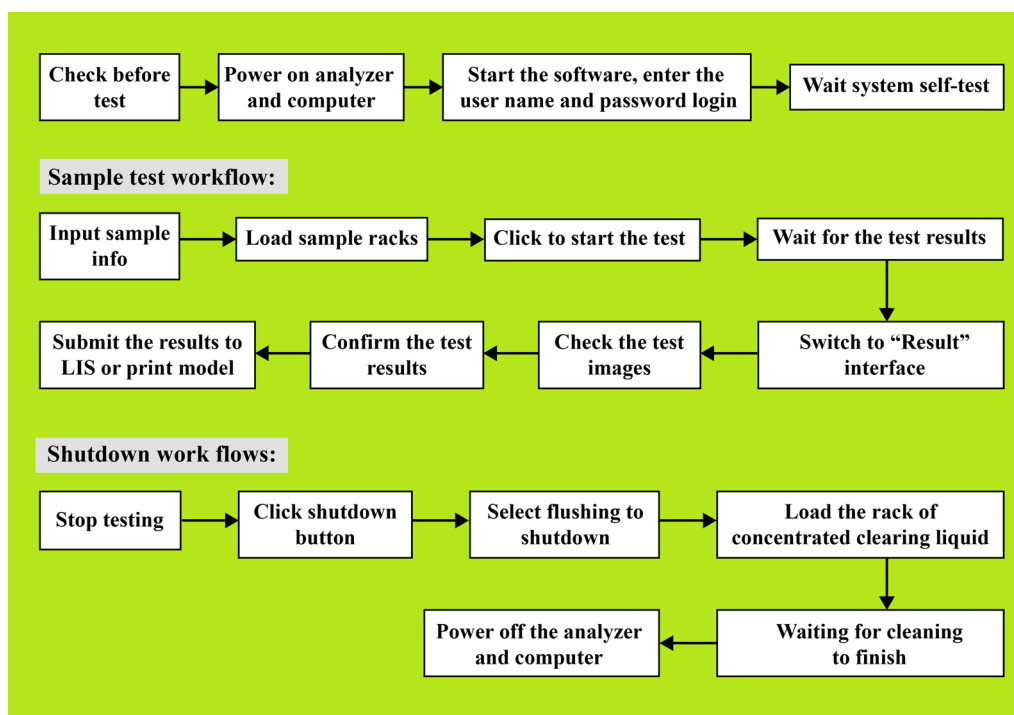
Check before test

Power on analyzer and computer

Start the software, enter the user name and password login

Wait system self-test

Sample test workflow:

Input sample info

Load sample racks

Click to start the test

Wait for the test results

Switch to "Result" interface

Check the test images

Confirm the test results

Submit the results to LIS or print model

Shutdown work flows:

Stop testing

Click shutdown button

Select flushing to shutdown

Load the rack of concentrated clearing liquid

Waiting for cleaning to finish

Power off the analyzer and computer